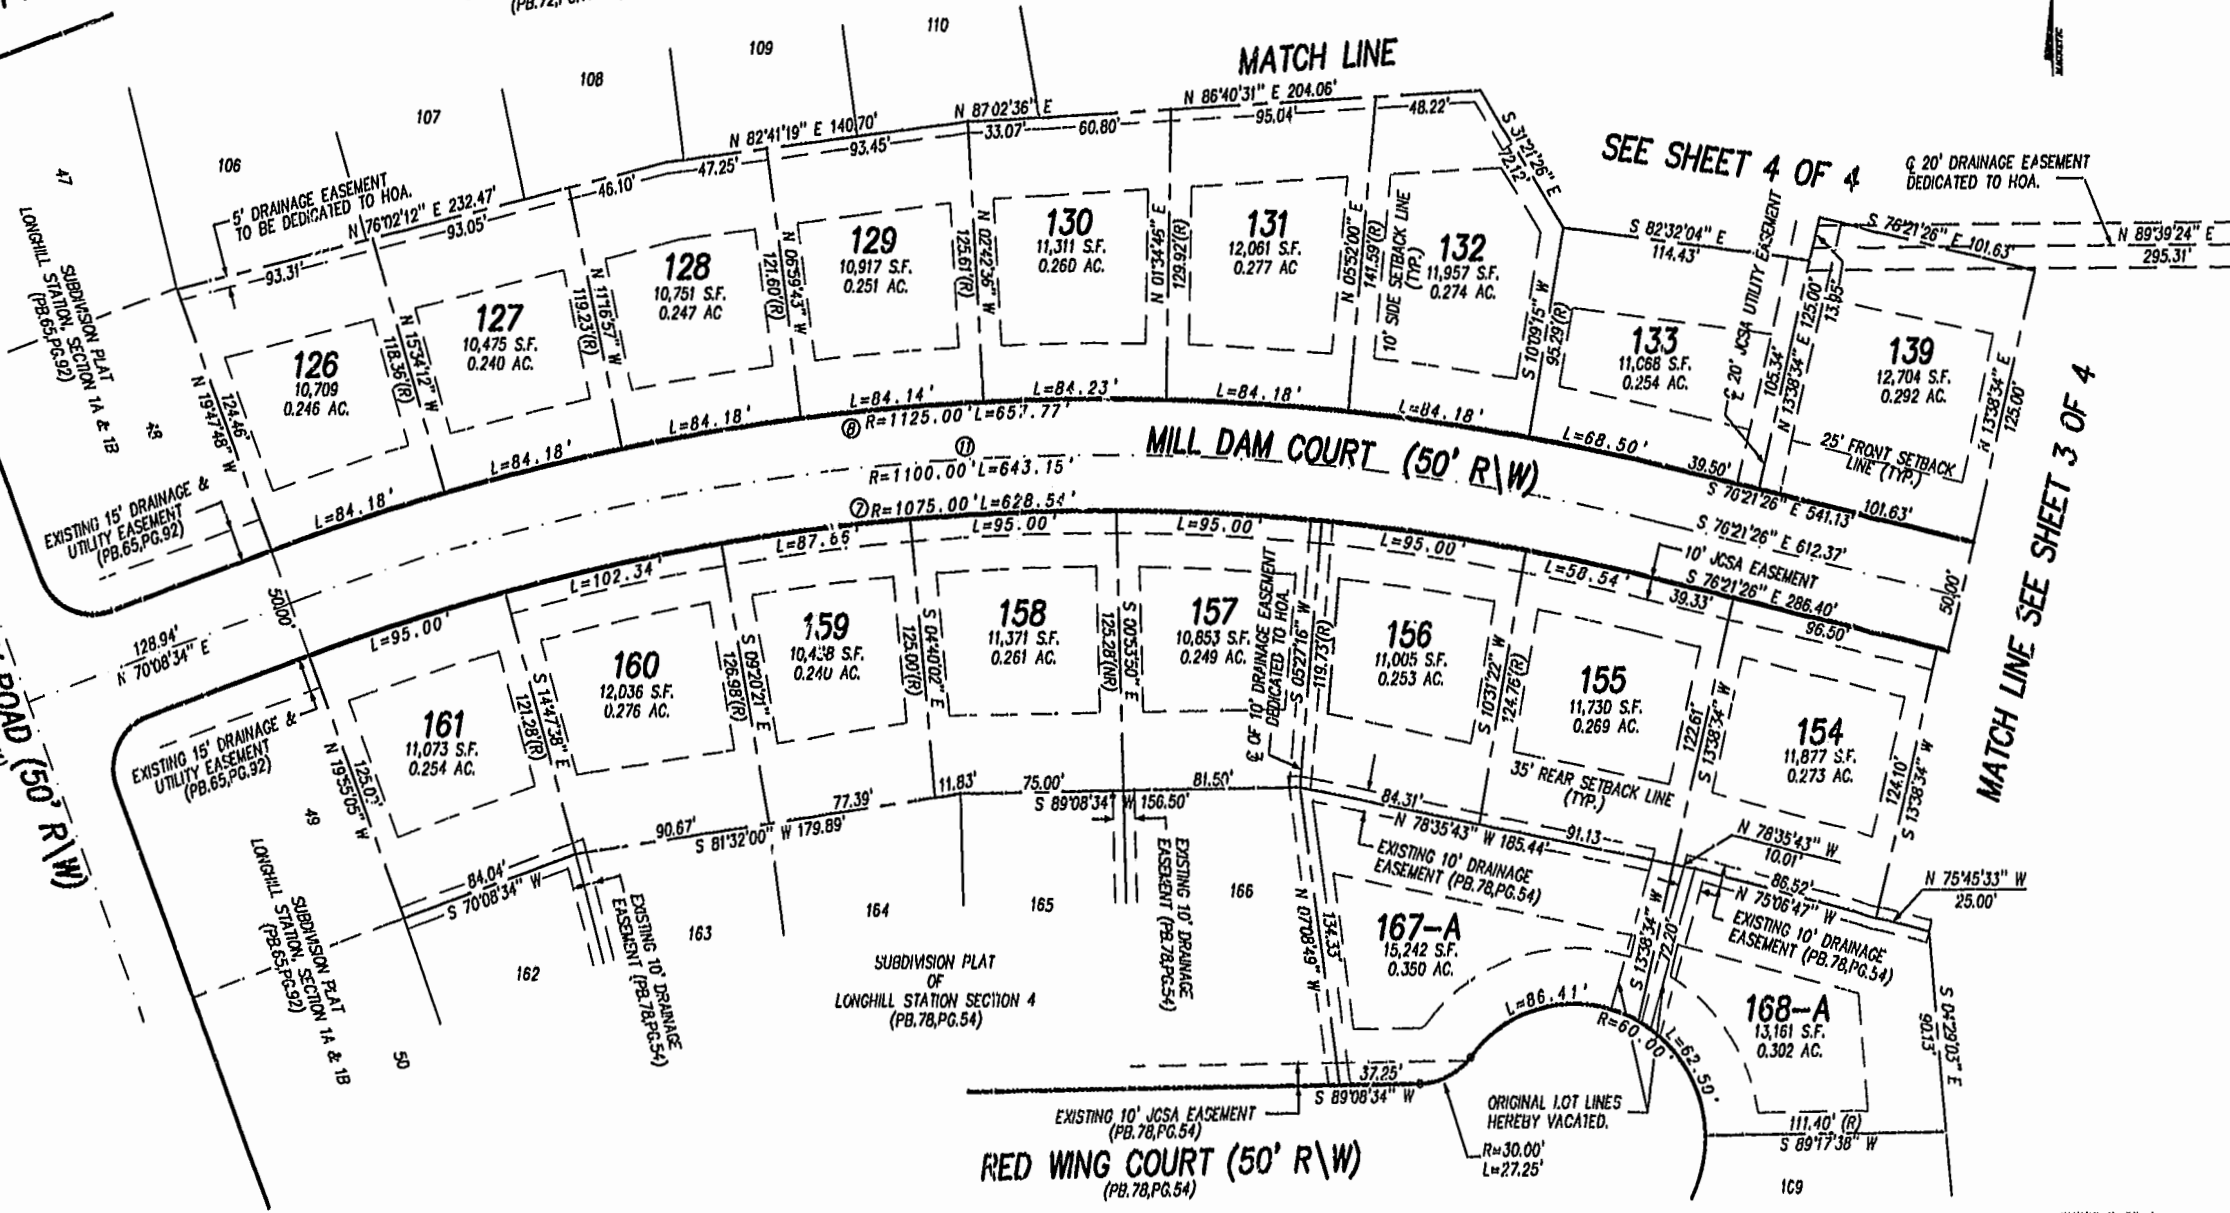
(PB.72,P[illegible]

110
109
108
107
106

MATCH LINE

N 87°02'36" E
N 86°40'31" E 204.06'
48.22'
95.04'
33.07'
60.80'
N 82°41'19" E 140.70'
93.45'
47.25'
46.10'
S 31°21'26" E
72.12'

SEE SHEET 4 OF 4

℄ 20' DRAINAGE EASEMENT DEDICATED TO HOA.

5' DRAINAGE EASEMENT TO BE DEDICATED TO HOA.
N 76°02'12" E 232.47'
93.05'
93.31'

47

SUBDIVISION PLAT LONGHILL STATION, SECTION 1A & 1B (PB.65,PG.92)

126
10,709
0.246 AC.

127
10,475 S.F.
0.240 AC.

128
10,751 S.F.
0.247 AC

129
10,917 S.F.
0.251 AC.

130
11,311 S.F.
0.260 AC.

131
12,061 S.F.
0.277 AC

132
11,957 S.F.
0.274 AC.

133
11,068 S.F.
0.254 AC.

139
12,704 S.F.
0.292 AC.

N 19°47'48" W
124.46'
N 15°34'12" W
118.36'(R)
N 11°16'57" W
119.23'(R)
N 06°59'43" W
121.60'(R)
N 02°42'36" W
125.61'(R)
N 01°34'45" E
129.92'(R)
N 05°52'00" E
141.59'(R)
10' SIDE SETBACK LINE (TYP.)
S 10°09'15" W
95.29'(R)
S 82°32'04" E
114.43'
20' JCSA UTILITY EASEMENT
S 76°21'26" E 101.63'
N 89°39'24" E
295.31'
N 13°38'34" E 125.00'
105.34'
13.95'
N 13°38'34" E
125.00'
℄

L=84.14'
L=84.23'
L=84.18'
L=84.18'
L=84.18'
⑧ R=1125.00' L=657.77'
L=84.18'
L=68.50'
L=84.18'
⑪
R=1100.00' L=643.15'

MILL DAM COURT (50' R\W)

25' FRONT SETBACK LINE (TYP.)
39.50'
S 70°21'26" E 541.13'
101.63'
48

EXISTING 15' DRAINAGE & UTILITY EASEMENT (PB.65,PG.92)

⑦ R=1075.00' L=628.54'
L=95.00'
L=95.00'
L=95.00'
S 76°21'26" E 612.37'
10' JCSA EASEMENT
S 76°21'26" E 286.40'
L=87.65'
L=58.54'
39.33'
96.50'
L=102.34'
50.00'
50.00'
L=95.00'
128.94'
N 70°08'34" E

MATCH LINE SEE SHEET 3 OF 4

ROAD (50' R\W)

159
10,438 S.F.
0.240 AC.

158
11,371 S.F.
0.261 AC.

157
10,853 S.F.
0.249 AC.

156
11,005 S.F.
0.253 AC.

155
11,730 S.F.
0.269 AC.

154
11,877 S.F.
0.273 AC.

160
12,036 S.F.
0.276 AC.

161
11,073 S.F.
0.254 AC.

S 09°20'21" E
126.98'(R)
S 04°40'02" E
125.00'(R)
S 00°35'50" E
125.28'(NR)
℄ OF 10' DRAINAGE EASEMENT DEDICATED TO HOA
S 05°27'16" W
119.73'(R)
S 10°31'22" W
124.76'(R)
S 13°38'34" W
122.61'
124.10'
S 13°38'34" W
S 14°47'38" E
121.28'(R)
N 19°55'05" W
125.07'

EXISTING 15' DRAINAGE & UTILITY EASEMENT (PB.65,PG.92)

11.83'
75.00'
81.50'
S 89°08'34" W 156.50'
77.39'
90.67'
S 81°32'00" W 179.89'
84.31'
N 78°35'43" W 185.44'
91.13'
35' REAR SETBACK LINE (TYP.)
N 78°35'43" W
10.01'
86.52'
N 75°06'47" W
N 75°45'33" W
25.00'

49
84.04'
S 70°08'34" W

SUBDIVISION PLAT LONGHILL STATION, SECTION 1A & 1B (PB.65,PG.92)

EXISTING 10' DRAINAGE EASEMENT (PB.78,PG.54)

163
164
165
166
162

EXISTING 10' DRAINAGE EASEMENT (PB.78,PG.54)

SUBDIVISION PLAT OF LONGHILL STATION SECTION 4 (PB.78,PG.54)

EXISTING 10' DRAINAGE EASEMENT (PB.78,PG.54)

N 07°08'49" W
134.33'

167-A
15,242 S.F.
0.350 AC.

S 13°38'34" W
72.20'

EXISTING 10' DRAINAGE EASEMENT (PB.78,PG.54)

168-A
13,161 S.F.
0.302 AC.

S 04°29'03" E
90.13'

L=86.41'
R=60.00'
L=62.50'
37.25'
S 89°08'34" W

50

EXISTING 10' JCSA EASEMENT (PB.78,PG.54)

ORIGINAL LOT LINES HEREBY VACATED.
R=30.00'
L=27.25'

111.40' (R)
S 89°17'38" W

RED WING COURT (50' R\W)
(PB.78,PG.54)

169